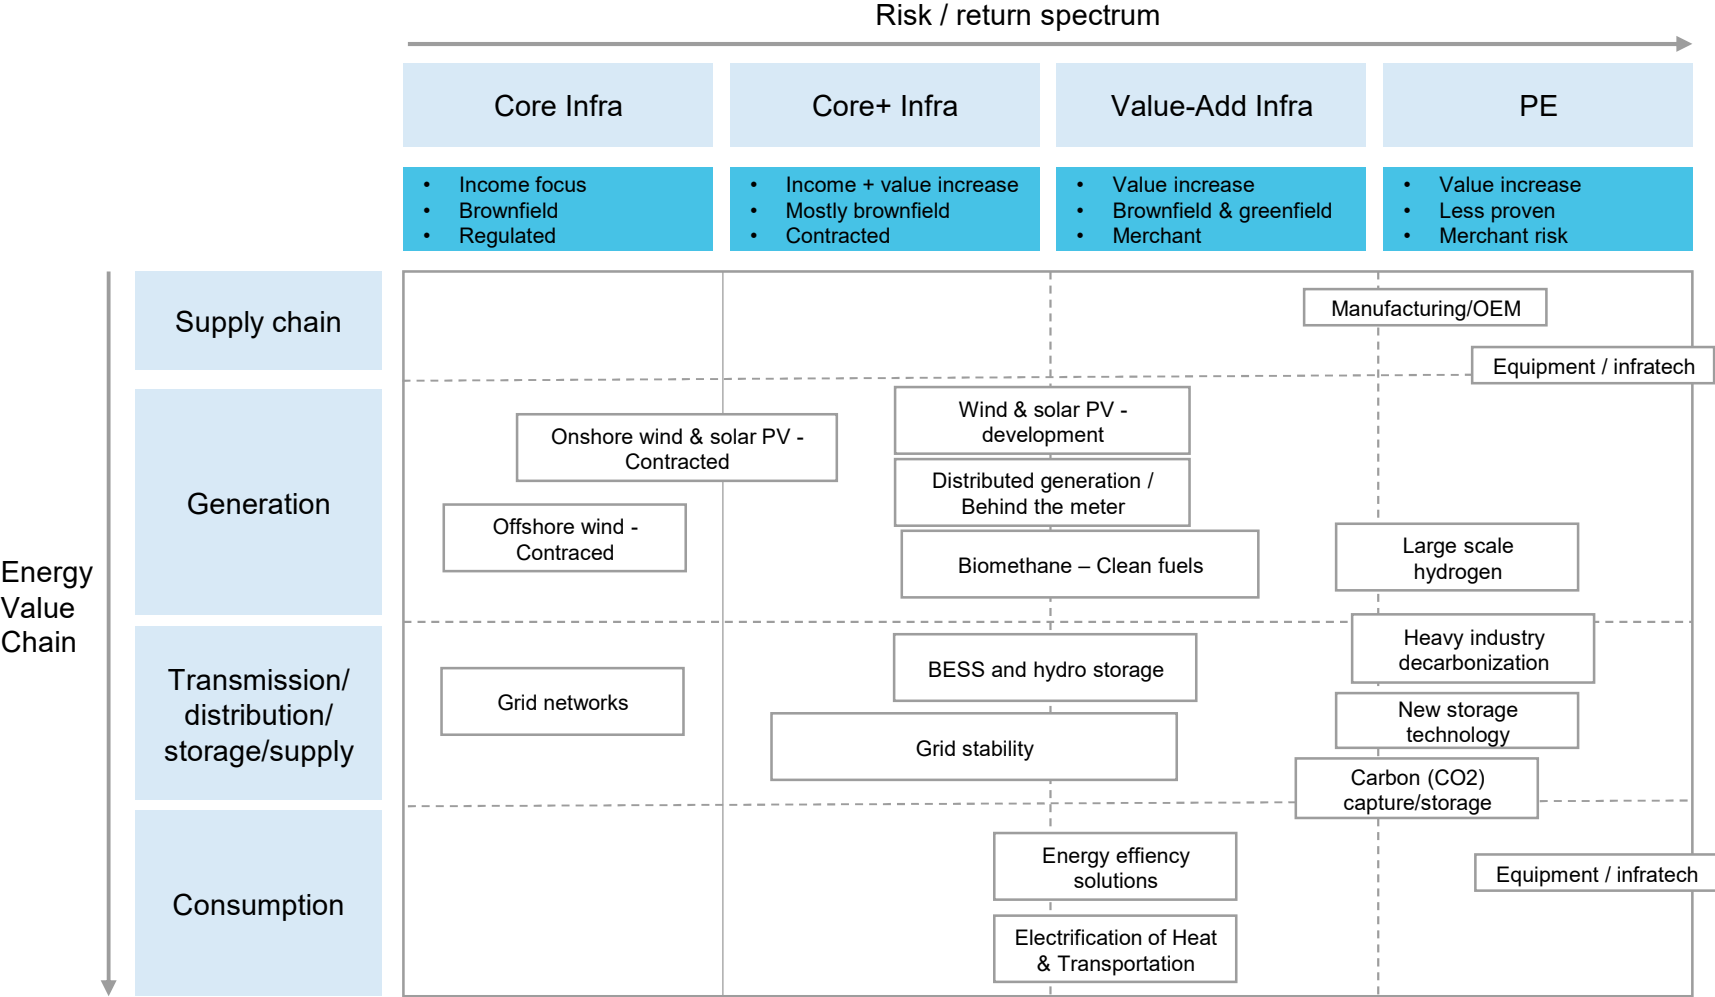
Risk / return spectrum

Core Infra

Core+ Infra

Value-Add Infra

PE

- Income focus
- Brownfield
- Regulated

- Income + value increase
- Mostly brownfield
- Contracted

- Value increase
- Brownfield & greenfield
- Merchant

- Value increase
- Less proven
- Merchant risk

Energy Value Chain

Supply chain

Generation

Transmission/ distribution/ storage/supply

Consumption

Manufacturing/OEM

Equipment / infratech

Onshore wind & solar PV - Contracted

Wind & solar PV - development

Distributed generation / Behind the meter

Offshore wind - Contraced

Biomethane – Clean fuels

Large scale hydrogen

Heavy industry decarbonization

Grid networks

BESS and hydro storage

New storage technology

Grid stability

Carbon (CO2) capture/storage

Energy effiency solutions

Equipment / infratech

Electrification of Heat & Transportation